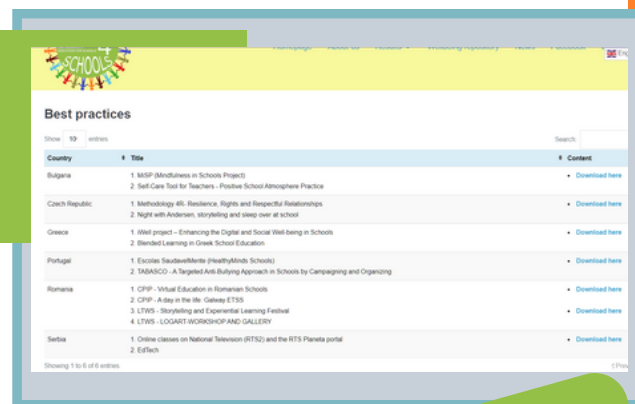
SCHOOLS

Homepage About us Results Mobilising repository News Facebook

En

Best practices

Show 10 entries

Search:

| Country | Title | Content |
|---|---|---|
| Bulgaria | 1. MiSP (Mindfulness in Schools Project)<br>2. Self-Care Tool for Teachers - Positive School Atmosphere Practice | Download here |
| Czech Republic | 1. Methodology 4R- Resilience, Rights and Respectful Relationships<br>2. Night with Andersen, storytelling and sleep over at school | Download here |
| Greece | 1. iWell project – Enhancing the Digital and Social Well-being in Schools<br>2. Blended Learning in Greek School Education | Download here |
| Portugal | 1. Escolas SaudavelMente (HealthyMinds Schools)<br>2. TABASCO - A Targeted Anti-Bullying Approach in Schools by Campaigning and Organizing | Download here |
| Romania | 1. CPIP - Virtual Education in Romanian Schools<br>2. CPIP - A day in the life: Gateway ETSS<br>3. LTWS - Storytelling and Experiential Learning Festival<br>4. LTWS - LOGART-WORKSHOP AND GALLERY | Download here<br>Download here<br>Download here |
| Serbia | 1. Online classes on National Television (RTS2) and the RTS Planeta portal<br>2. EdTech | Download here |

Showing 1 to 6 of 6 entries

Prev